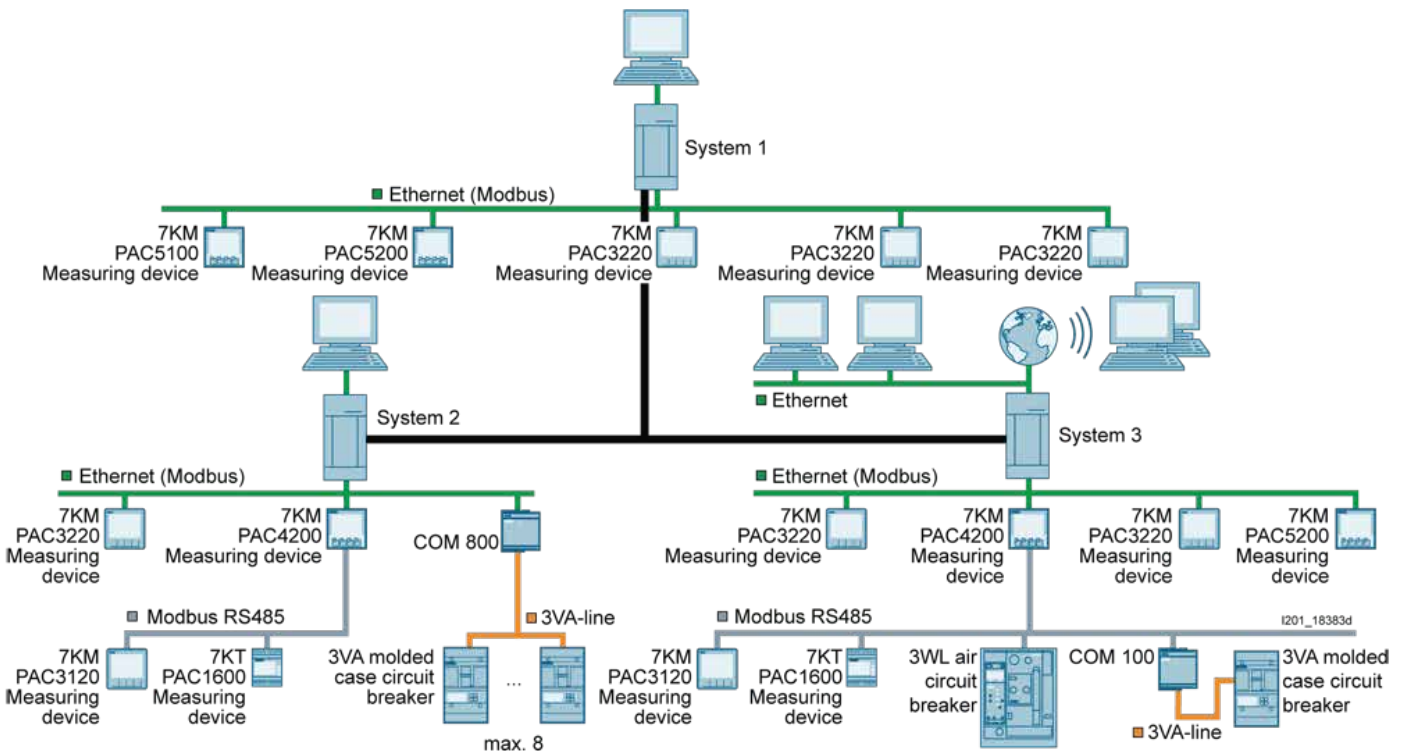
System 1

Ethernet (Modbus)

7KM PAC5100 Measuring device

7KM PAC5200 Measuring device

7KM PAC3220 Measuring device

7KM PAC3220 Measuring device

7KM PAC3220 Measuring device

Ethernet

System 2

System 3

Ethernet (Modbus)

7KM PAC3220 Measuring device

7KM PAC4200 Measuring device

COM 800

Ethernet (Modbus)

7KM PAC3220 Measuring device

7KM PAC4200 Measuring device

7KM PAC3220 Measuring device

7KM PAC5200 Measuring device

Modbus RS485

3VA-line

Modbus RS485

I201_18383d

7KM PAC3120 Measuring device

7KT PAC1600 Measuring device

3VA molded case circuit breaker

...

max. 8

7KM PAC3120 Measuring device

7KT PAC1600 Measuring device

3WL air circuit breaker

COM 100

3VA molded case circuit breaker

3VA-line